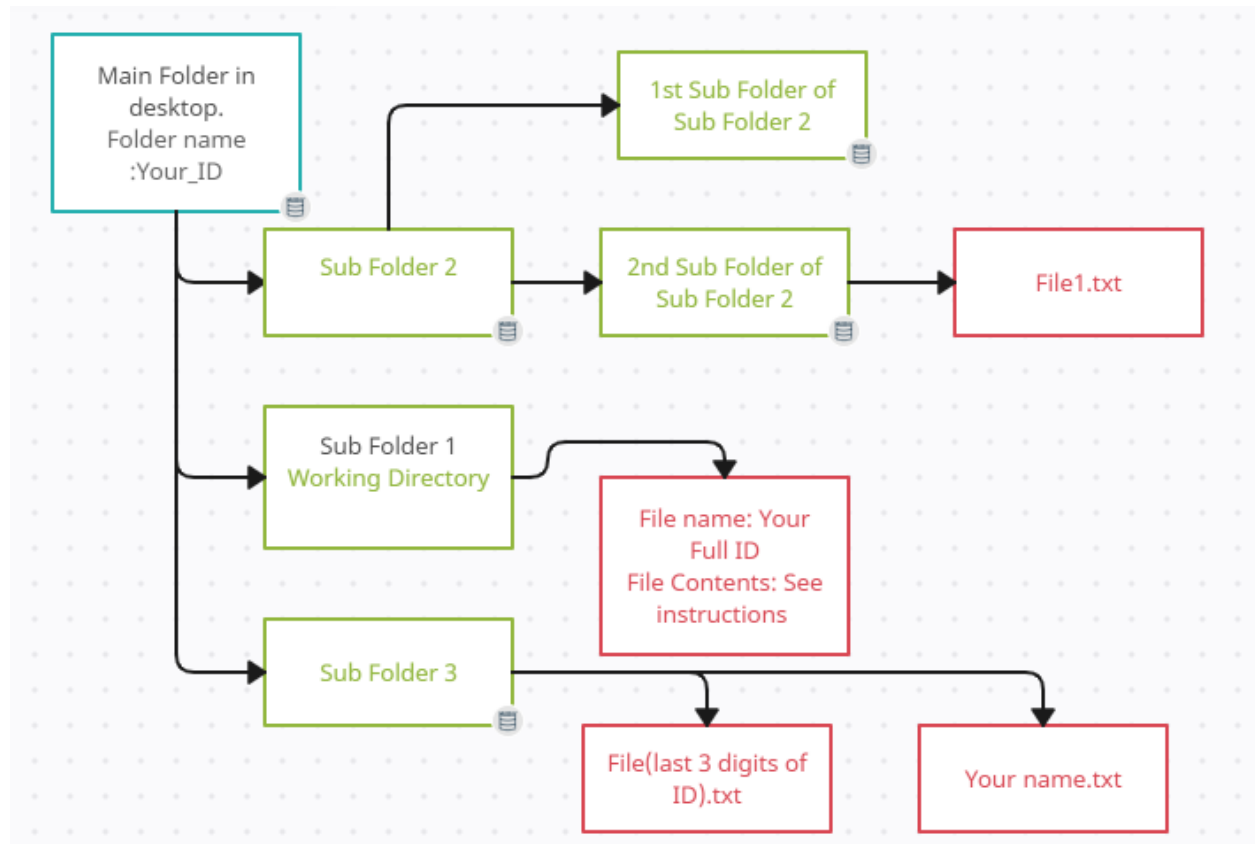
Main Folder in desktop.
Folder name
:Your_ID

1st Sub Folder of Sub Folder 2

Sub Folder 2

2nd Sub Folder of Sub Folder 2

File1.txt

Sub Folder 1
Working Directory

File name: Your Full ID
File Contents: See instructions

Sub Folder 3

File(last 3 digits of ID).txt

Your name.txt